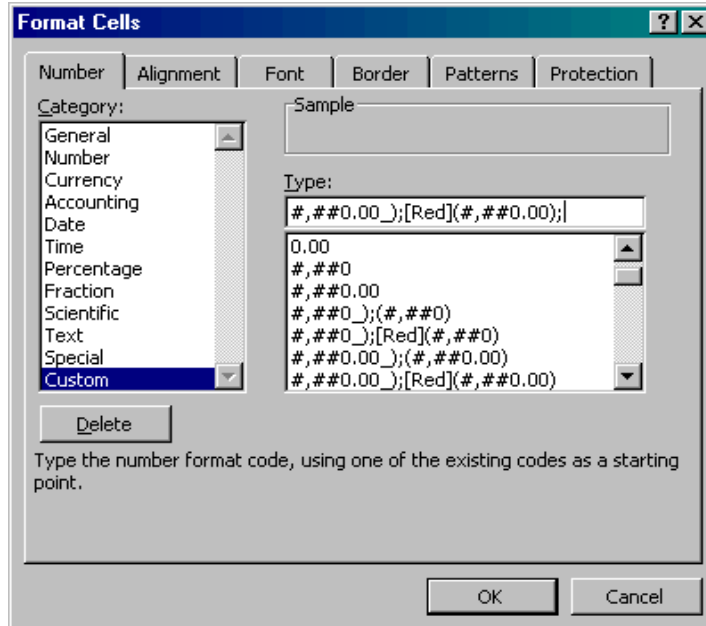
Format Cells

?
X

Number
Alignment
Font
Border
Patterns
Protection

Category:
General
Number
Currency
Accounting
Date
Time
Percentage
Fraction
Scientific
Text
Special
Custom

Sample

Type:
#,##0.00_);[Red](#,##0.00);

0.00
#,##0
#,##0.00
#,##0_);(#,##0)
#,##0_);[Red](#,##0)
#,##0.00_);(#,##0.00)
#,##0.00_);[Red](#,##0.00)

Delete

Type the number format code, using one of the existing codes as a starting point.

OK
Cancel